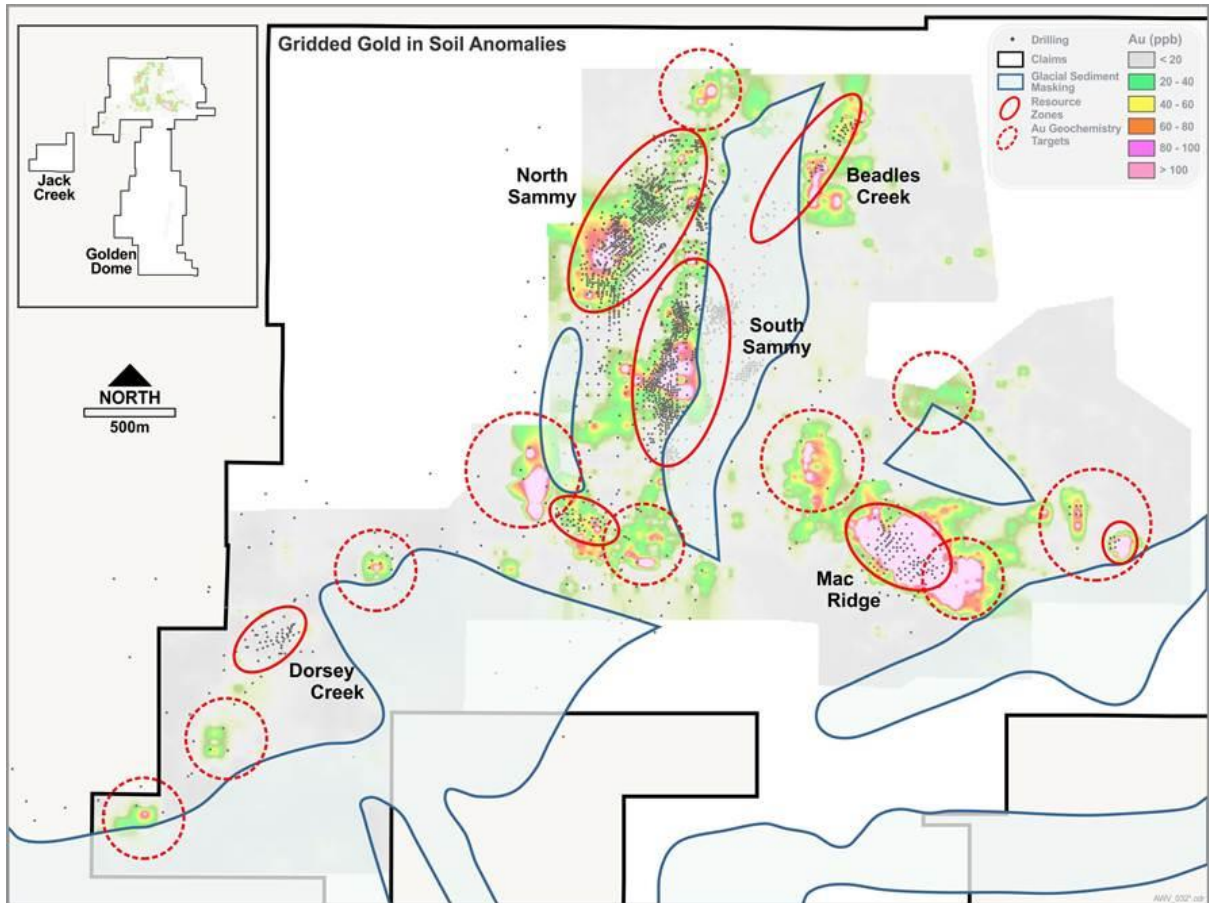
Gridded Gold in Soil Anomalies

Drilling
Claims
Glacial Sediment Masking
Resource Zones
Au Geochemistry Targets

Au (ppb)
< 20
20 - 40
40 - 60
60 - 80
80 - 100
> 100

Jack Creek
Golden Dome

NORTH
500m

North Sammy
Beadles Creek
South Sammy
Mac Ridge
Dorsey Creek

AWV_032.cdr